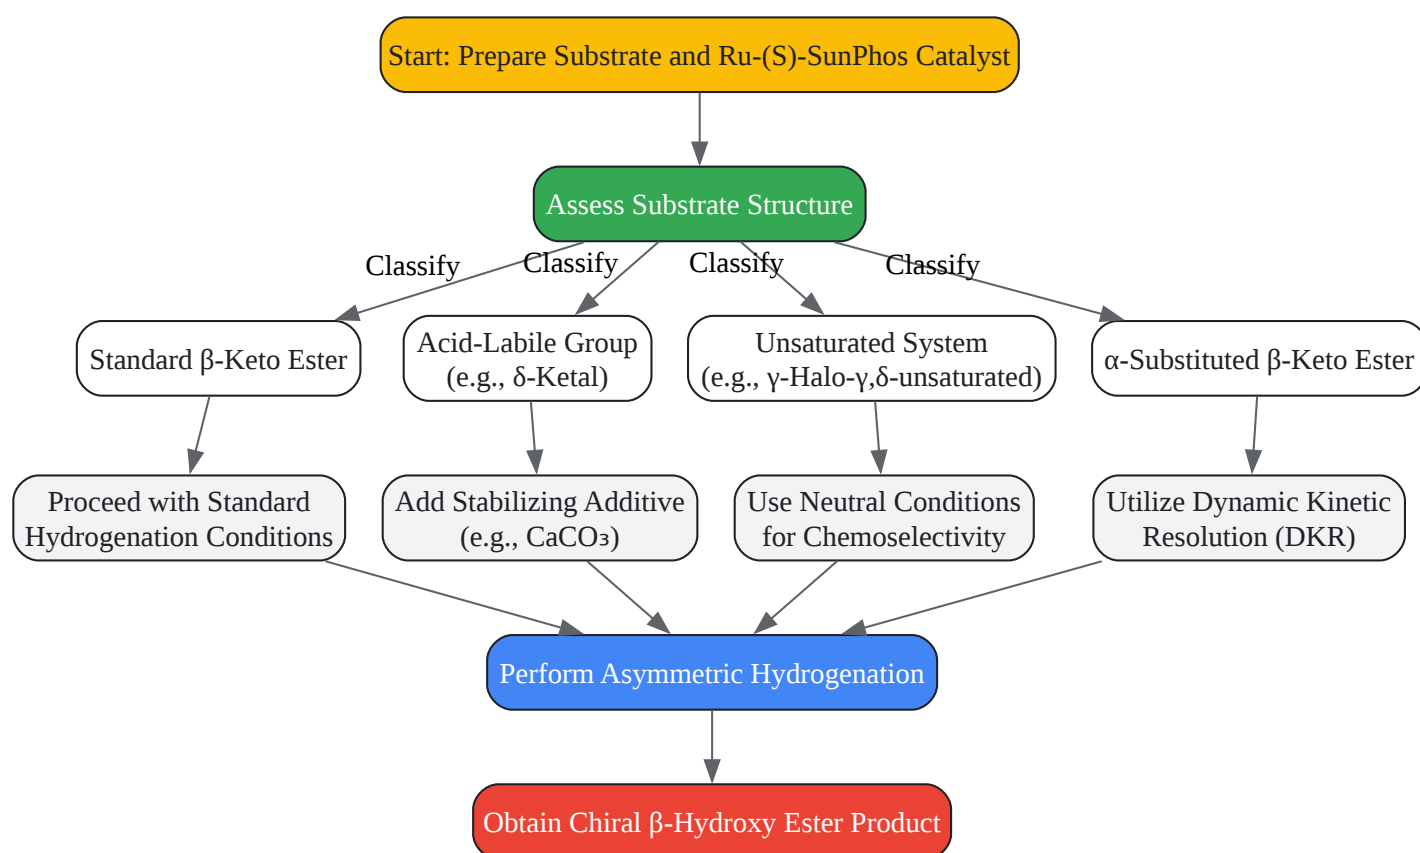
Start: Prepare Substrate and Ru-(S)-SunPhos Catalyst

Assess Substrate Structure

Classify

Classify

Classify

Classify

Standard β-Keto Ester

Acid-Labile Group (e.g., δ-Ketal)

Unsaturated System (e.g., γ-Halo-γ,δ-unsaturated)

α-Substituted β-Keto Ester

Proceed with Standard Hydrogenation Conditions

Add Stabilizing Additive (e.g., $CaCO_3$)

Use Neutral Conditions for Chemoselectivity

Utilize Dynamic Kinetic Resolution (DKR)

Perform Asymmetric Hydrogenation

Obtain Chiral β-Hydroxy Ester Product